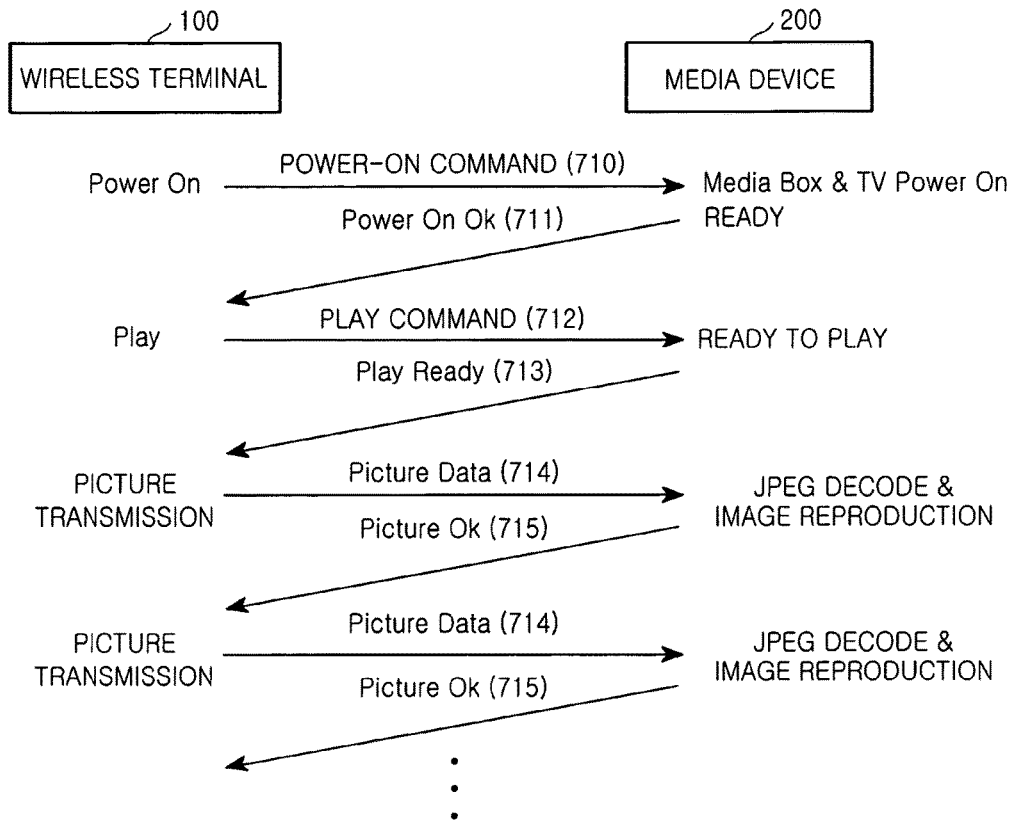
100

WIRELESS TERMINAL

200

MEDIA DEVICE

Power On

POWER-ON COMMAND (710)

Media Box & TV Power On READY

Power On Ok (711)

Play

PLAY COMMAND (712)

READY TO PLAY

Play Ready (713)

PICTURE TRANSMISSION

Picture Data (714)

JPEG DECODE & IMAGE REPRODUCTION

Picture Ok (715)

PICTURE TRANSMISSION

Picture Data (714)

JPEG DECODE & IMAGE REPRODUCTION

Picture Ok (715)